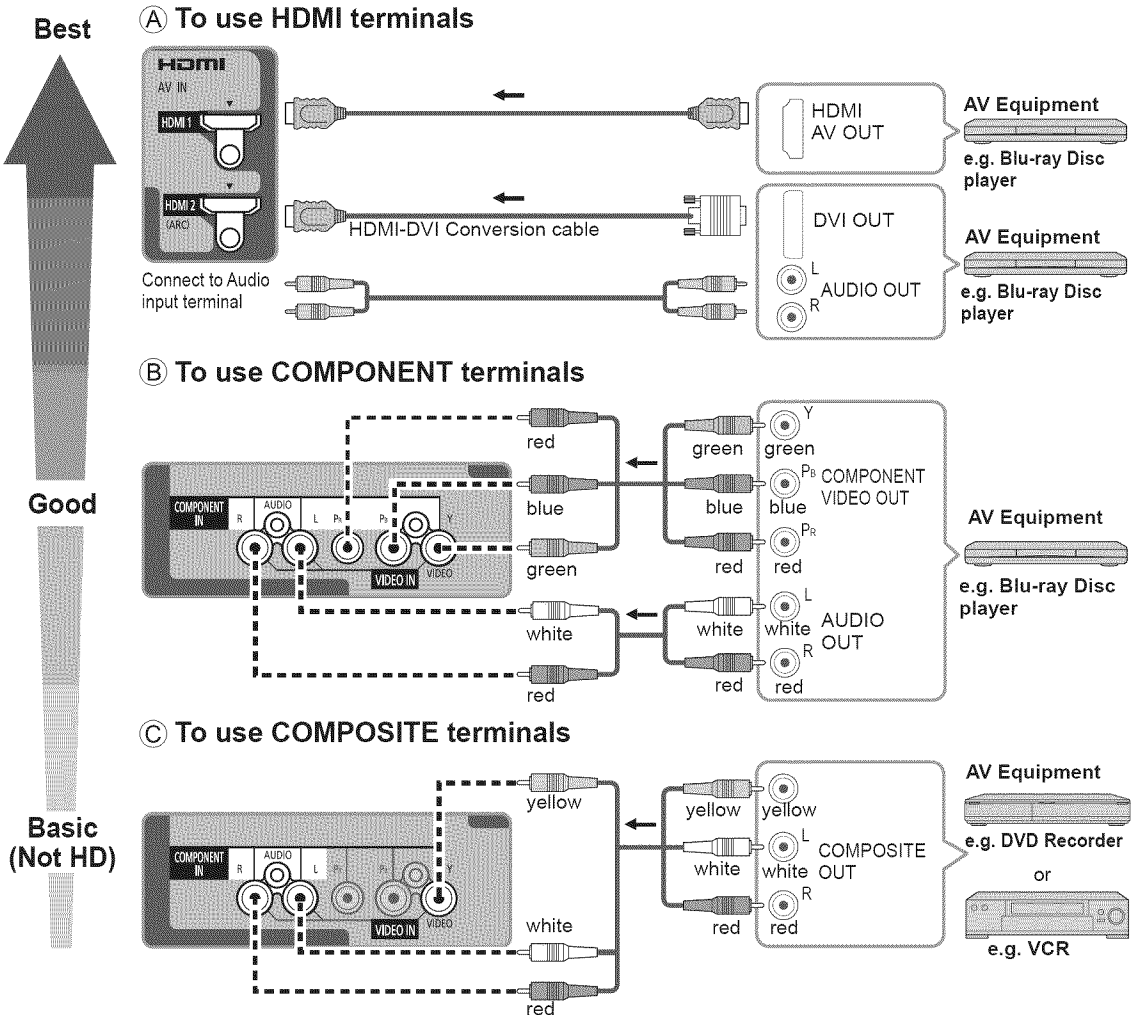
Best

Good

Basic (Not HD)

Ⓐ To use HDMI terminals

HDMI
AV IN
HDMI 1
HDMI 2 (ARC)

HDMI AV OUT

AV Equipment
e.g. Blu-ray Disc player

HDMI-DVI Conversion cable

DVI OUT

AV Equipment
e.g. Blu-ray Disc player

Connect to Audio input terminal

L
R
AUDIO OUT

Ⓑ To use COMPONENT terminals

COMPONENT IN
R
AUDIO
L
$P_R$
$P_B$
Y
VIDEO IN
VIDEO

red
blue
green
white
red

green
blue
red
white
red

Y
green
$P_B$
blue
$P_R$
red
COMPONENT VIDEO OUT

L
white
R
red
AUDIO OUT

AV Equipment
e.g. Blu-ray Disc player

Ⓒ To use COMPOSITE terminals

COMPONENT IN
R
AUDIO
L
$P_R$
$P_B$
Y
VIDEO IN
VIDEO

yellow
white
red

yellow
white
red

yellow
L
white
R
red
COMPOSITE OUT

AV Equipment
e.g. DVD Recorder
or
e.g. VCR